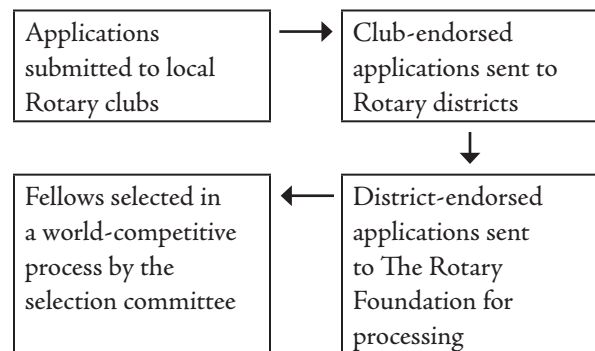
Applications submitted to local Rotary clubs

Club-endorsed applications sent to Rotary districts

District-endorsed applications sent to The Rotary Foundation for processing

Fellows selected in a world-competitive process by the selection committee